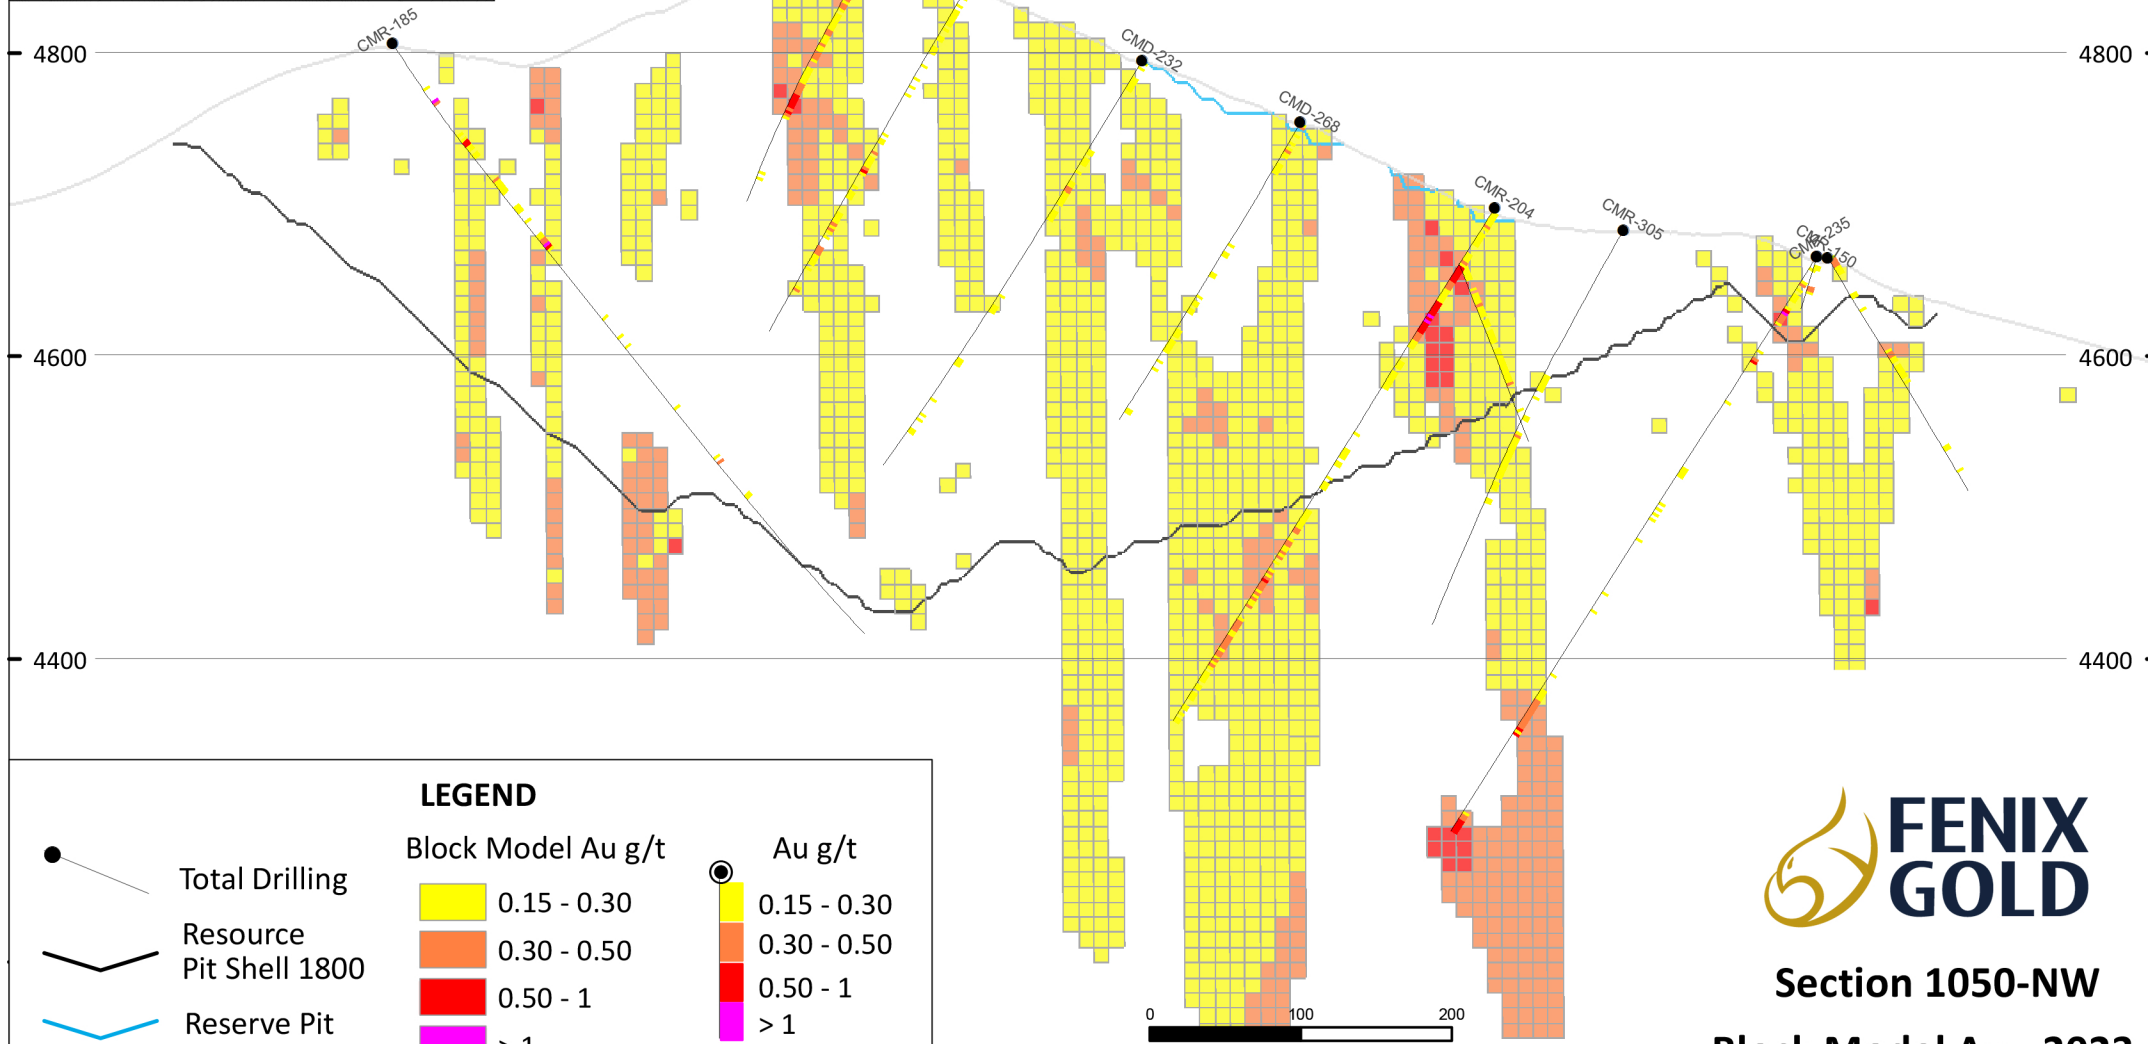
4800
4800
4600
4600
4400
4400
CMR-185
CMD-232
CMD-268
CMR-204
CMR-305
CMR-235
CMR-150

LEGEND
Total Drilling
Resource Pit Shell 1800
Reserve Pit
Block Model Au g/t
0.15 - 0.30
0.30 - 0.50
0.50 - 1
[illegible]
Au g/t
0.15 - 0.30
0.30 - 0.50
0.50 - 1
> 1

0
100
200

FENIX GOLD
Section 1050-NW
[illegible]